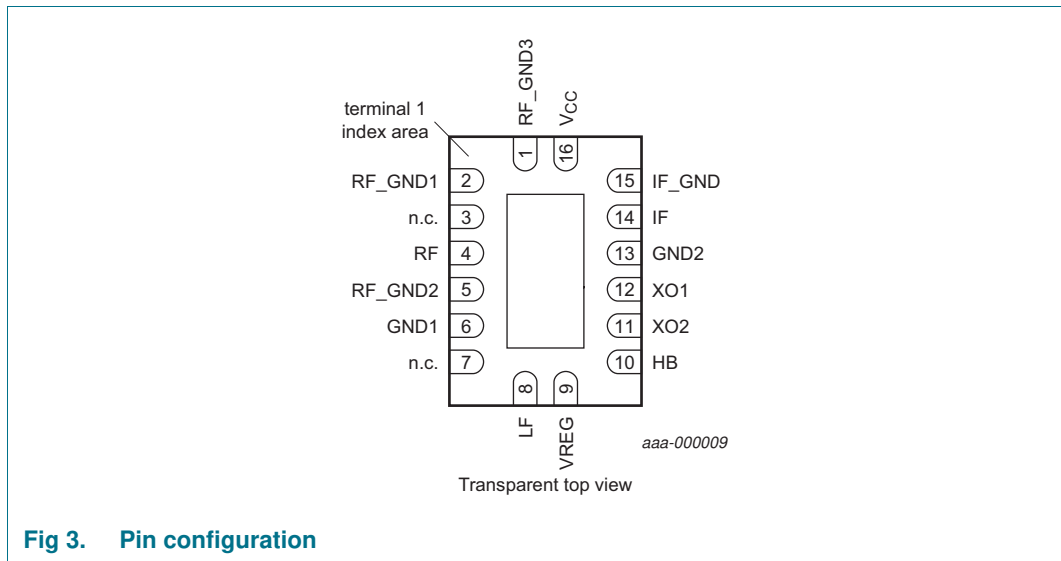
terminal 1
index area

RF_GND3
$V_{CC}$
1
16

RF_GND1 2
n.c. 3
RF 4
RF_GND2 5
GND1 6
n.c. 7

15 IF_GND
14 IF
13 GND2
12 XO1
11 XO2
10 HB

8
9
LF
VREG

aaa-000009

Transparent top view

Fig 3. Pin configuration